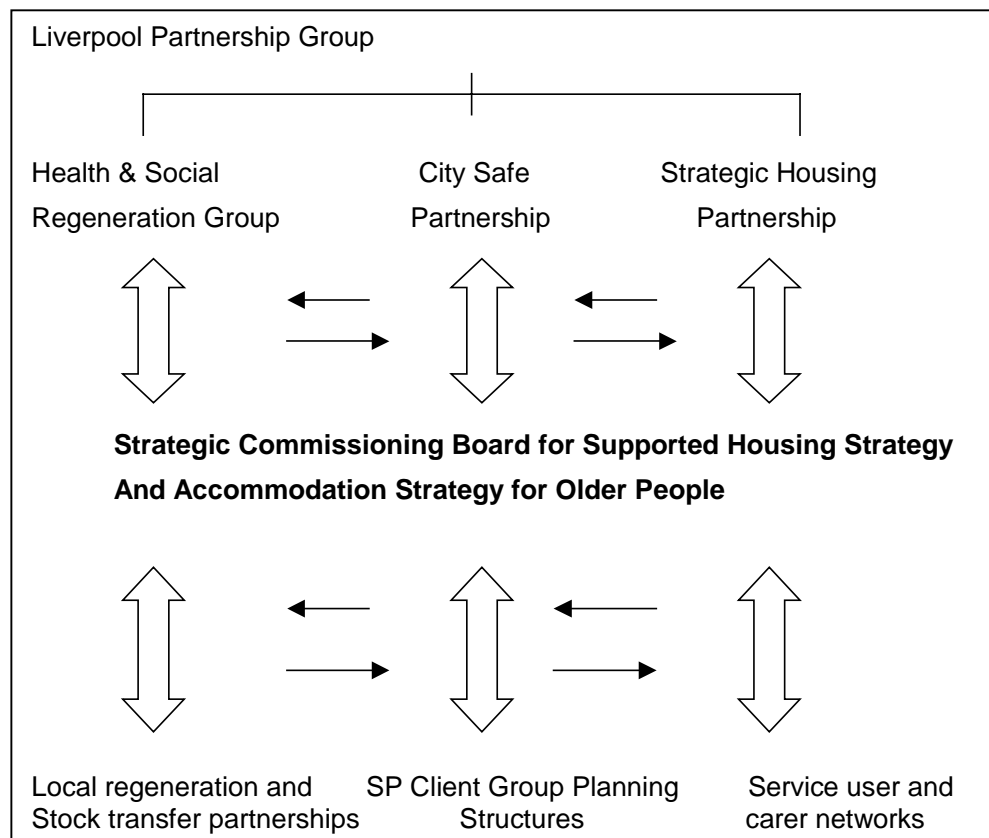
Liverpool Partnership Group

Health & Social Regeneration Group

City Safe Partnership

Strategic Housing Partnership

**Strategic Commissioning Board for Supported Housing Strategy And Accommodation Strategy for Older People**

Local regeneration and Stock transfer partnerships

SP Client Group Planning Structures

Service user and carer networks